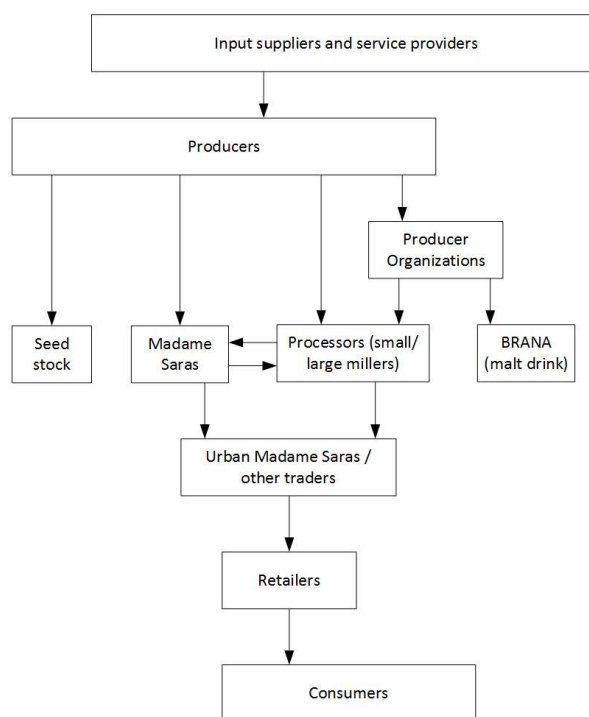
Input suppliers and service providers

Producers

Producer Organizations

Seed stock

Madame Saras

Processors (small/ large millers)

BRANA (malt drink)

Urban Madame Saras / other traders

Retailers

Consumers